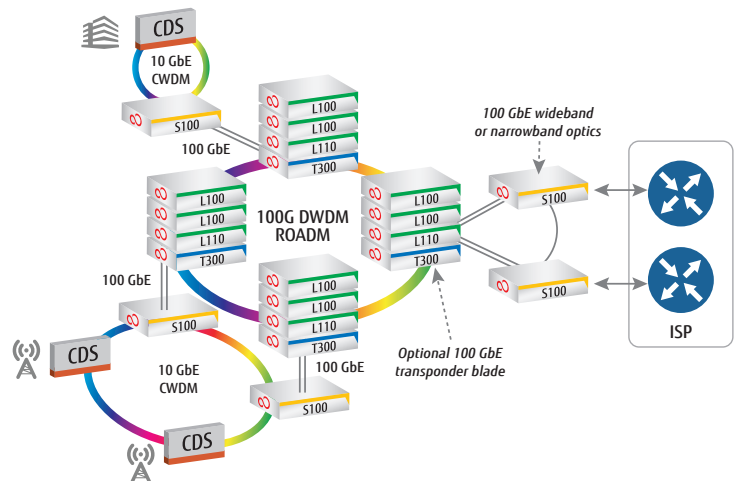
CDS

10 GbE
CWDM

S100

L100
L100
L110
T300

100 GbE

100 GbE wideband
or narrowband optics

L100
L100
L110
T300

100G DWDM
ROADM

L100
L100
L110
T300

S100

S100

100 GbE

S100

L100
L100
L110
T300

100 GbE

ISP

CDS

10 GbE
CWDM

Optional 100 GbE
transponder blade

S100

CDS